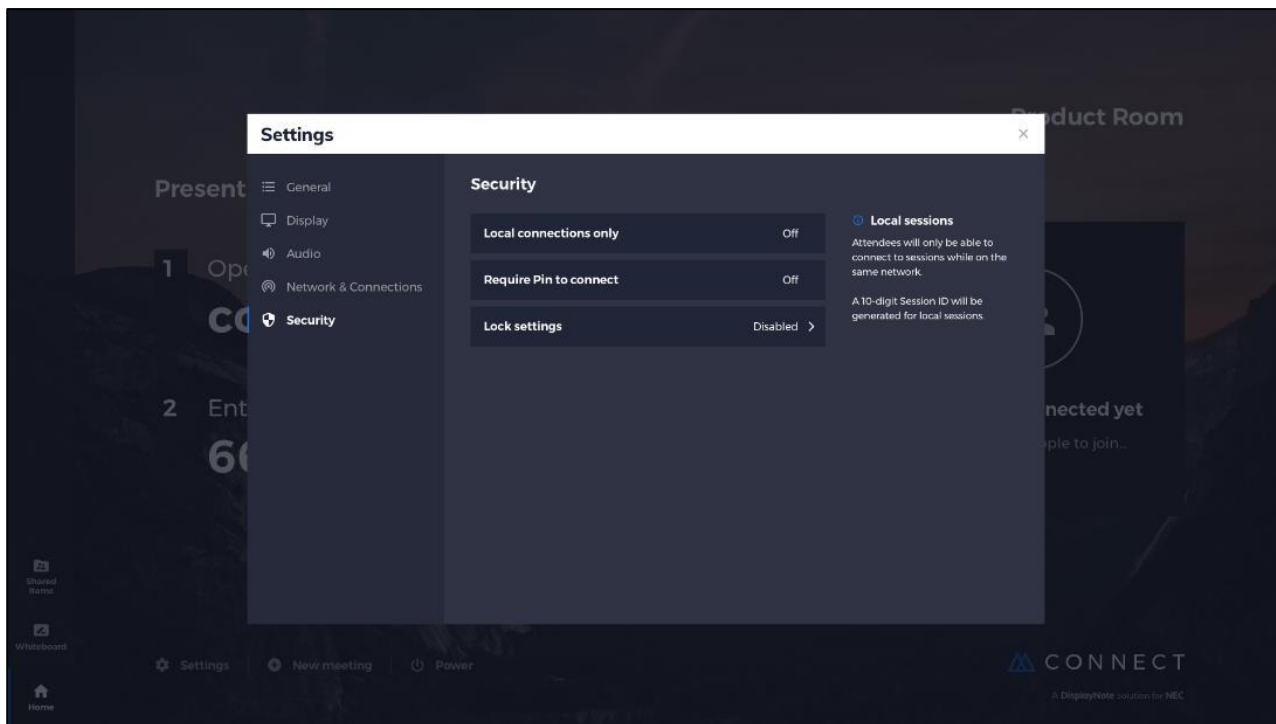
Settings

×

General
Display
Audio
Network & Connections
Security

Security

Local connections only Off
Require Pin to connect Off
Lock settings Disabled >

Local sessions
Attendees will only be able to connect to sessions while on the same network.

A 10-digit Session ID will be generated for local sessions.

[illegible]duct Room

Present

1 Op

co

2 Ent

66

nected yet

ple to join...

Shared Items

Whiteboard

Home

Settings New meeting Power

CONNECT

A DisplayNote solution for NEC